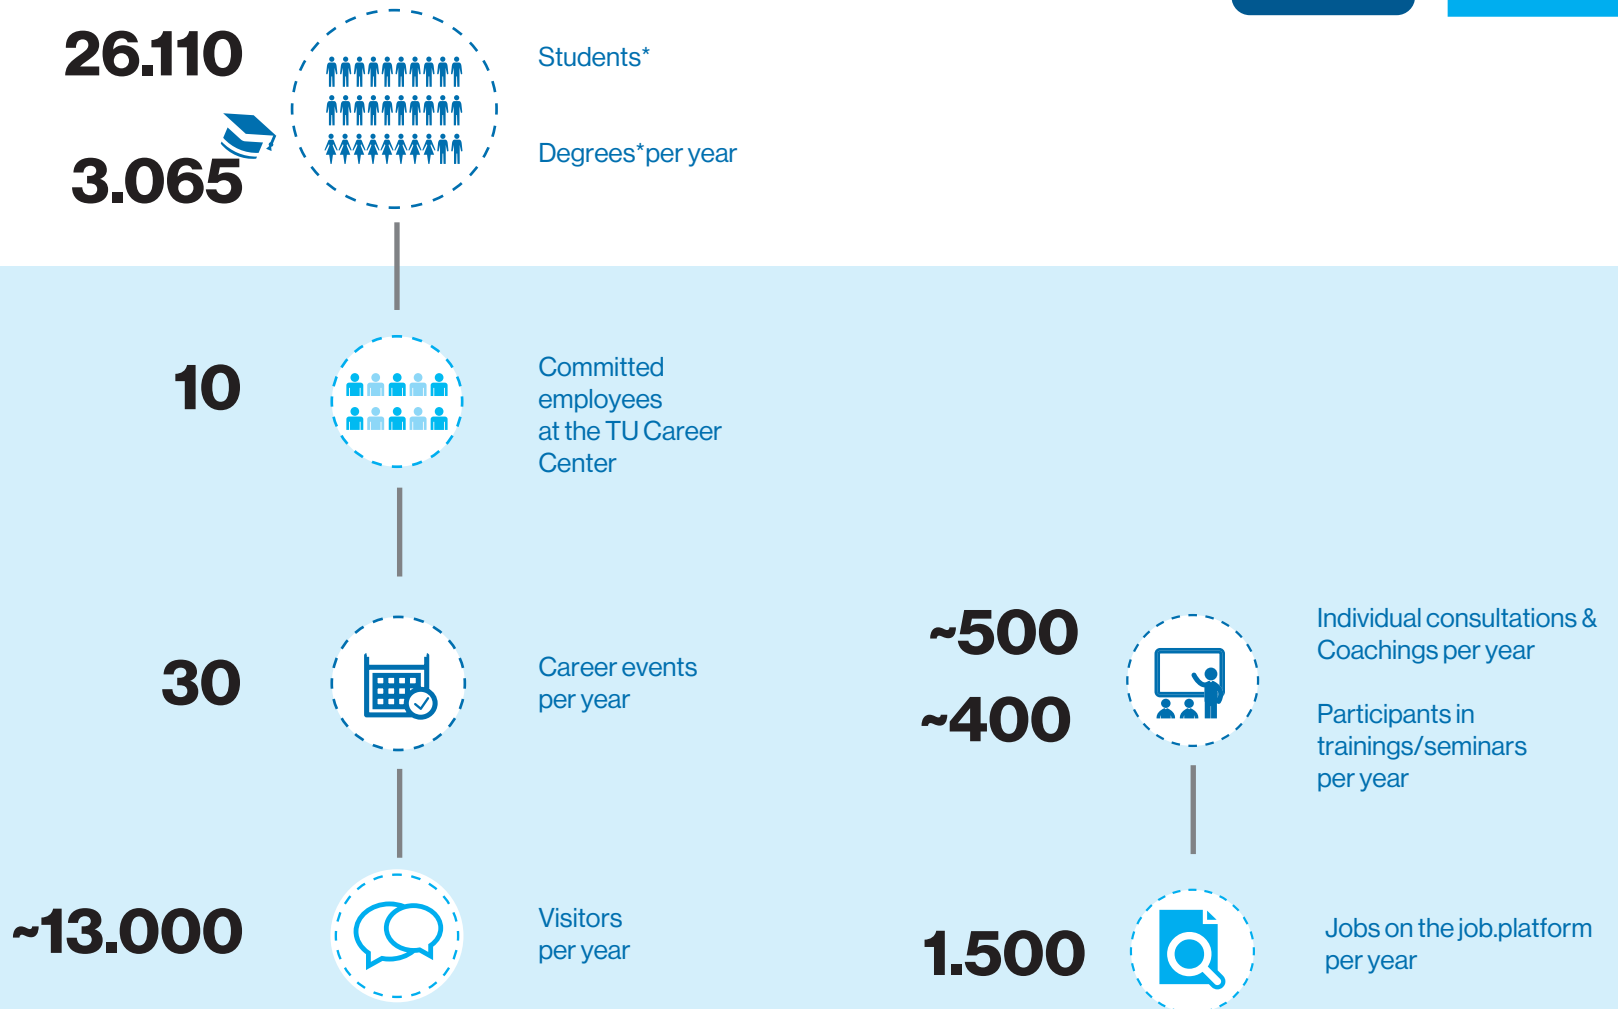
26.110

Students*

3.065

Degrees*per year

10

Committed employees at the TU Career Center

30

Career events per year

~500

Individual consultations & Coachings per year

~400

Participants in trainings/seminars per year

~13.000

Visitors per year

1.500

Jobs on the job.platform per year